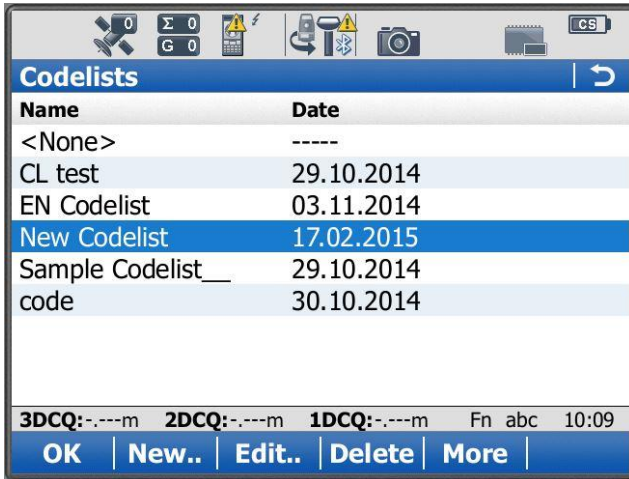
0 Σ 0 G 0 CS

Codelists

| Name | Date |
|---|---|
| <None> | ----- |
| CL test | 29.10.2014 |
| EN Codelist | 03.11.2014 |
| New Codelist | 17.02.2015 |
| Sample Codelist__ | 29.10.2014 |
| code | 30.10.2014 |

3DCQ:-.---m 2DCQ:-.---m 1DCQ:-.---m Fn abc 10:09

OK New.. Edit.. Delete More